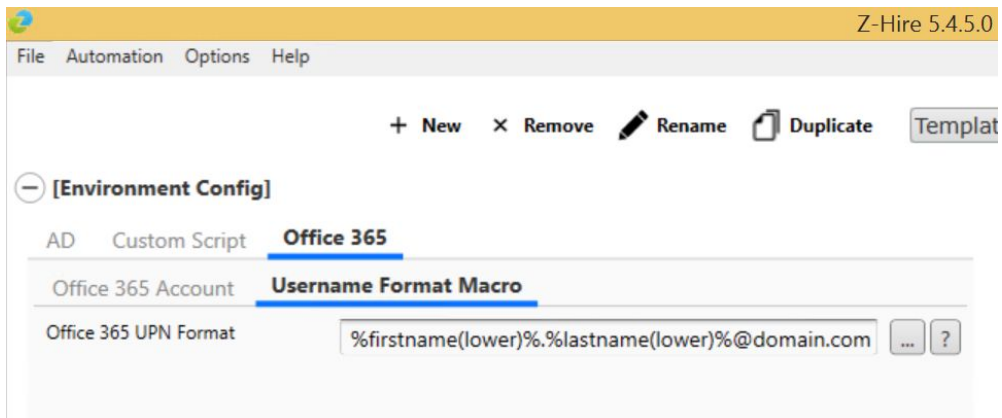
Z-Hire 5.4.5.0

File Automation Options Help

+ New × Remove Rename Duplicate Templat

[Environment Config]

AD Custom Script Office 365

Office 365 Account Username Format Macro

Office 365 UPN Format %firstname(lower)%.%lastname(lower)%@domain.com ... ?